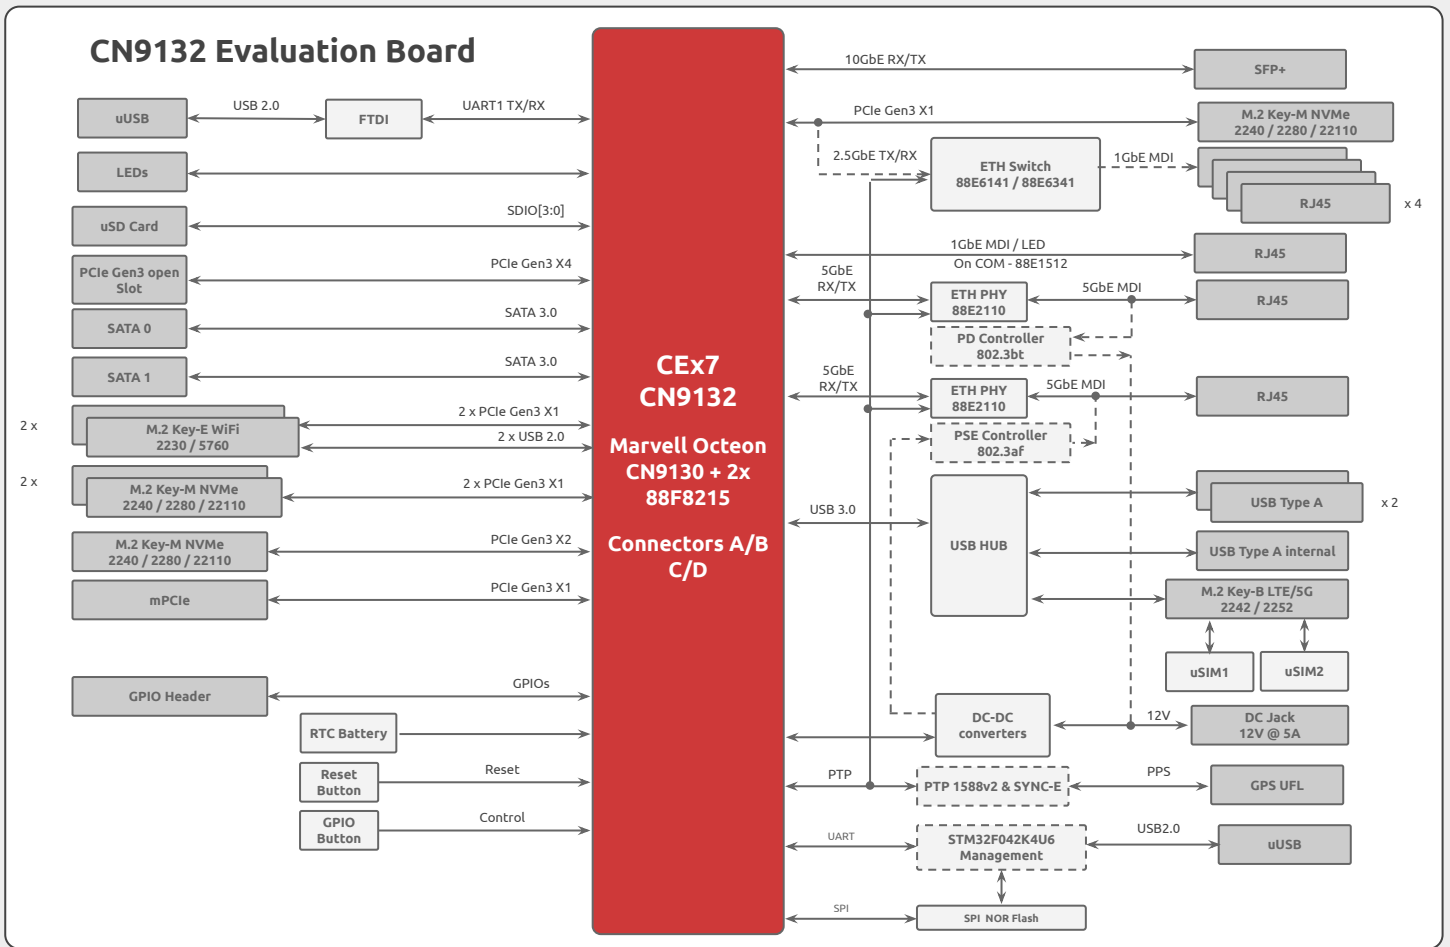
CN9132 Evaluation Board

uUSB
USB 2.0
FTDI
UART1 TX/RX
LEDs
uSD Card
SDIO[3:0]
PCIe Gen3 open Slot
PCIe Gen3 X4
SATA 0
SATA 3.0
SATA 1
SATA 3.0
2 x
M.2 Key-E WiFi 2230 / 5760
2 x PCIe Gen3 X1
2 x USB 2.0
2 x
M.2 Key-M NVMe 2240 / 2280 / 22110
2 x PCIe Gen3 X1
M.2 Key-M NVMe 2240 / 2280 / 22110
PCIe Gen3 X2
mPCIe
PCIe Gen3 X1
GPIO Header
GPIOs
RTC Battery
Reset Button
Reset
GPIO Button
Control

CEx7
CN9132
Marvell Octeon CN9130 + 2x 88F8215
Connectors A/B C/D

10GbE RX/TX
SFP+
PCIe Gen3 X1
M.2 Key-M NVMe 2240 / 2280 / 22110
2.5GbE TX/RX
ETH Switch 88E6141 / 88E6341
1GbE MDI
RJ45
x 4
1GbE MDI / LED
On COM - 88E1512
RJ45
5GbE RX/TX
ETH PHY 88E2110
5GbE MDI
RJ45
PD Controller 802.3bt
5GbE RX/TX
ETH PHY 88E2110
5GbE MDI
RJ45
PSE Controller 802.3af
USB 3.0
USB HUB
USB Type A
x 2
USB Type A internal
M.2 Key-B LTE/5G 2242 / 2252
uSIM1
uSIM2
DC-DC converters
12V
DC Jack 12V @ 5A
PTP
PTP 1588v2 & SYNC-E
PPS
GPS UFL
UART
STM32F042K4U6 Management
USB2.0
uUSB
SPI
SPI NOR Flash